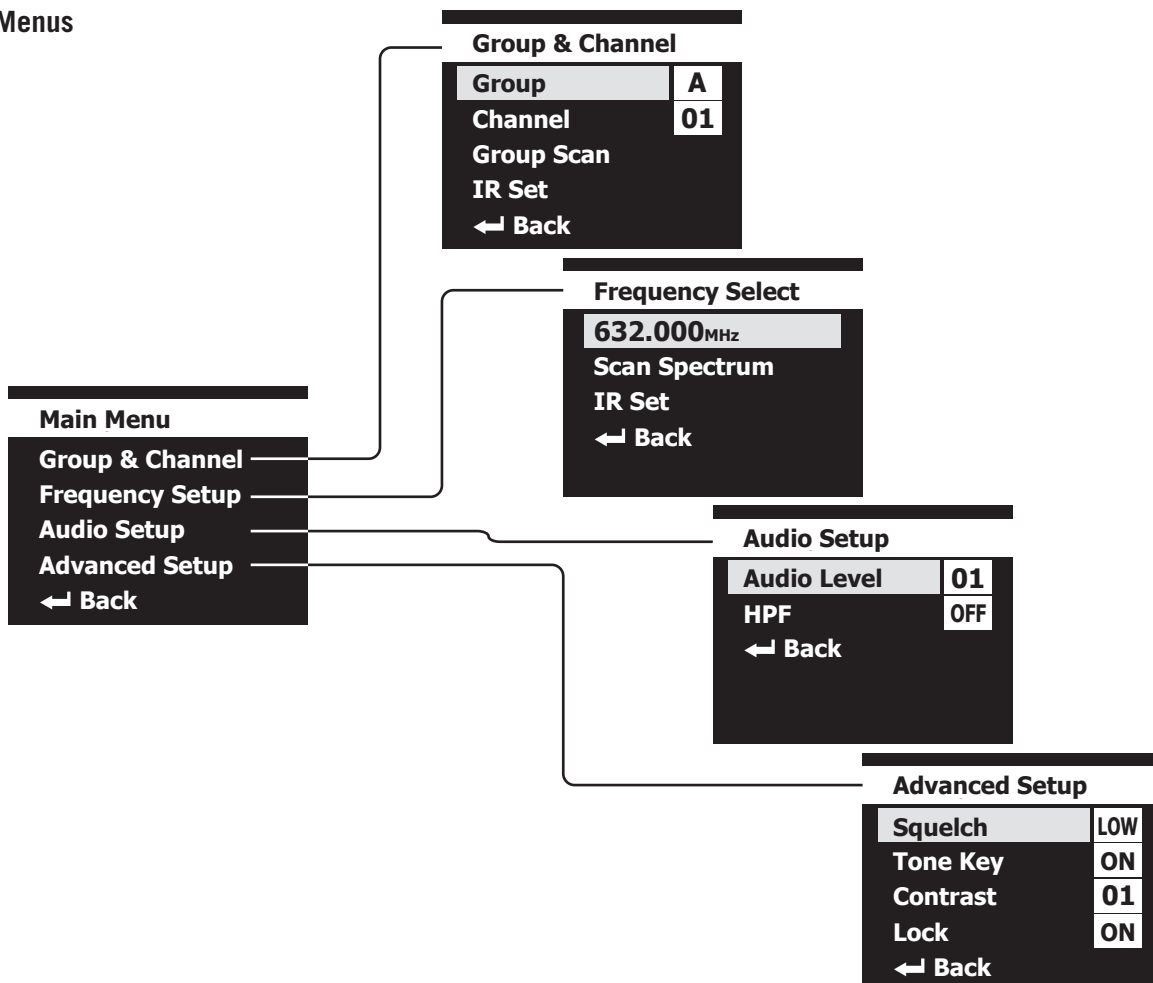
Menus

Group & Channel
Group A
Channel 01
Group Scan
IR Set
Back

Frequency Select
632.000MHz
Scan Spectrum
IR Set
Back

Main Menu
Group & Channel
Frequency Setup
Audio Setup
Advanced Setup
Back

Audio Setup
Audio Level 01
HPF OFF
Back

Advanced Setup
Squelch LOW
Tone Key ON
Contrast 01
Lock ON
Back